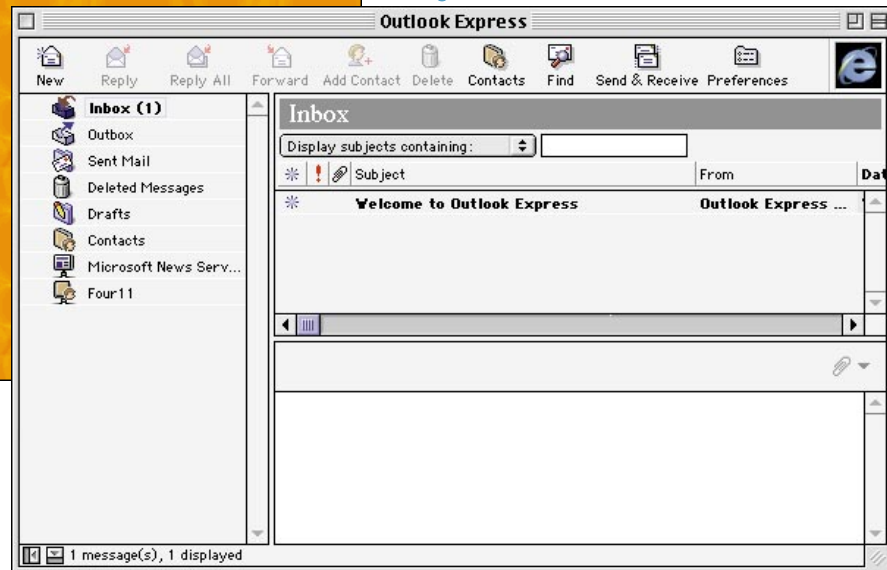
Outlook Express

New
Reply
Reply All
Forward
Add Contact
Delete
Contacts
Find
Send & Receive
Preferences

Inbox (1)
Outbox
Sent Mail
Deleted Messages
Drafts
Contacts
Microsoft News Serv...
Four11

Inbox

Display subjects containing:

| | | | Subject | From | Dat |
|---|---|---|---|---|---|
| | | | Welcome to Outlook Express | Outlook Express ... | |

1 message(s), 1 displayed